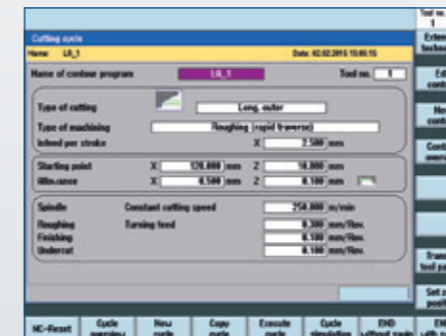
Cutting cycle
Name: LA_1
Date: 02.02.2015 15:00:15
Tool no. 1
Name of contour program
LA_1
Tool no. 1
Type of cutting
Long. outer
Type of machining
Roughing (rapid traverse)
Infeed per stroke
X 2.500 mm
Starting point
X 120.000 mm Z 10.000 mm
Allowance
X 0.500 mm Z 0.100 mm
Spindle
Constant cutting speed
250.000 m/min
Roughing
Turning feed
0.300 mm/Rev.
Finishing
0.150 mm/Rev.
Undercut
0.100 mm/Rev.
Exten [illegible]
Edi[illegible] cont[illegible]
Ne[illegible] cont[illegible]
Cont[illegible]
Trans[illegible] tool pa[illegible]
Set p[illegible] positi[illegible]
NC-Reset
Cycle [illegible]
New cycle
Copy cycle
Execute cycle
Cycle simulation
END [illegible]